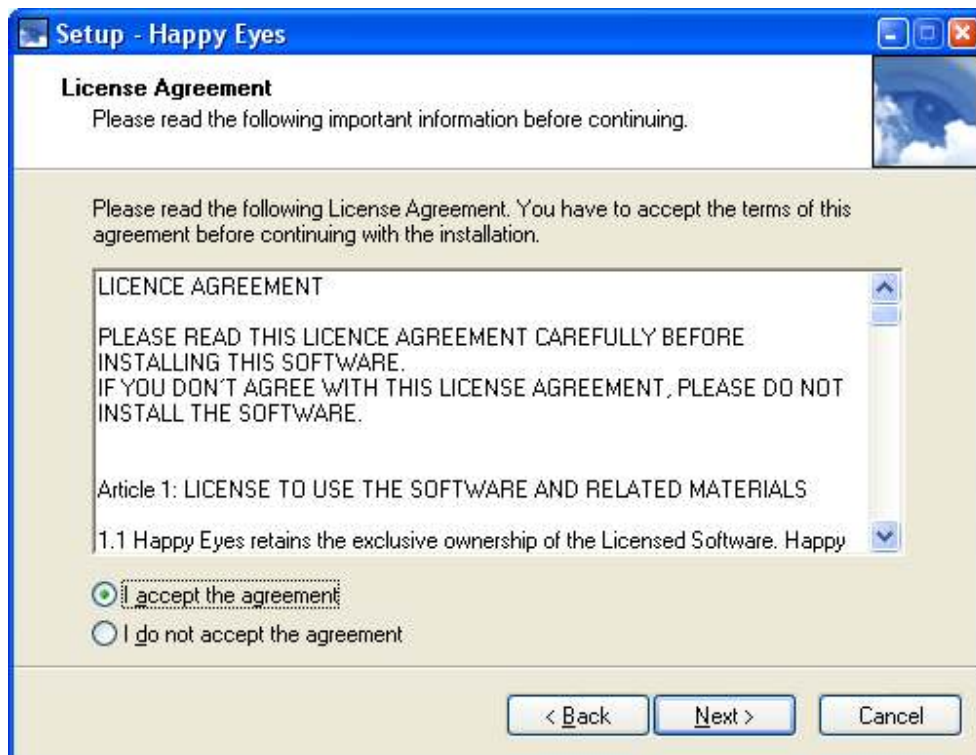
Setup - Happy Eyes

License Agreement
Please read the following important information before continuing.

Please read the following License Agreement. You have to accept the terms of this agreement before continuing with the installation.

LICENCE AGREEMENT

PLEASE READ THIS LICENCE AGREEMENT CAREFULLY BEFORE INSTALLING THIS SOFTWARE.
IF YOU DON´T AGREE WITH THIS LICENSE AGREEMENT, PLEASE DO NOT INSTALL THE SOFTWARE.

Article 1: LICENSE TO USE THE SOFTWARE AND RELATED MATERIALS

1.1 Happy Eyes retains the exclusive ownership of the Licensed Software. Happy

I accept the agreement
I do not accept the agreement

< Back
Next >
Cancel